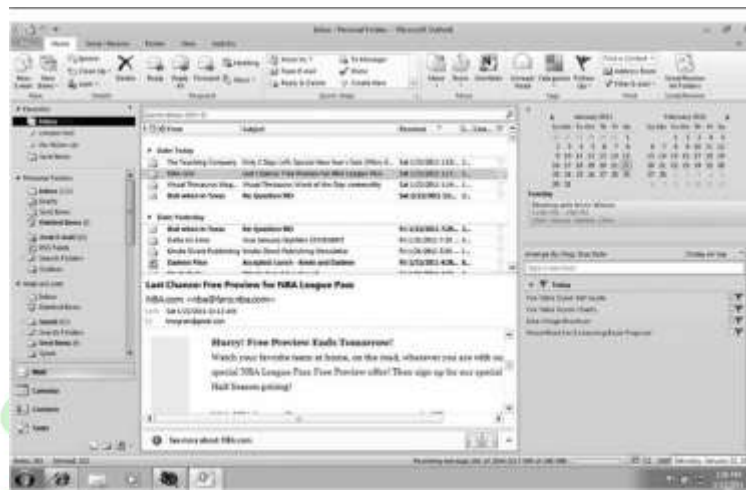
Inbox - Personal Folders - Microsoft Outlook

Last Chance: Free Preview for NBA League Pass

NBA.com <nba@fans.nba.com>

Hurry! Free Preview Ends Tomorrow!

Watch your favorite teams at home, on the road, whatever you are with our special NBA League Pass Free Preview offer! Then sign up for our special Half Season pricing!

Date: Today

Date: Yesterday

The Teaching Company

Visual Thesaurus

Re: Question

Mail

Calendar

Contacts

Tasks

See more about: NBA.com

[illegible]